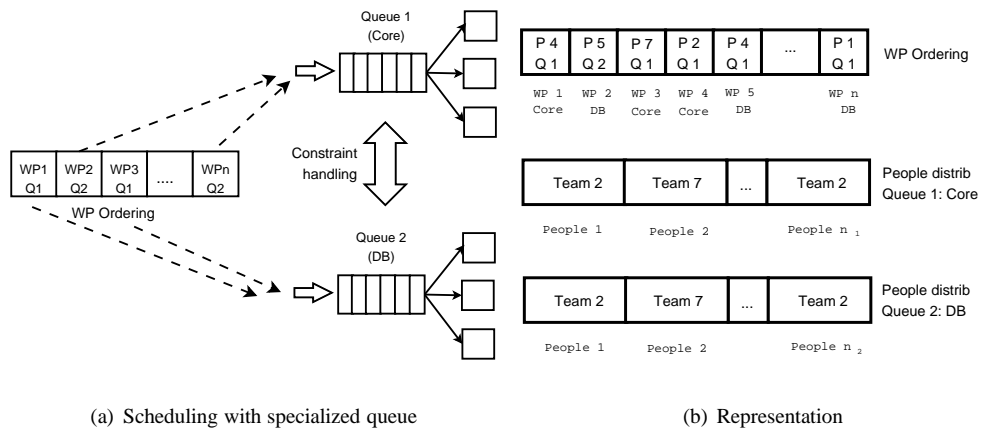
Queue 1
(Core)

WP1 Q1 | WP2 Q2 | WP3 Q1 | .... | WPn Q2

WP Ordering

Constraint handling

Queue 2
(DB)

| P 4 Q 1 | P 5 Q 2 | P 7 Q 1 | P 2 Q 1 | P 4 Q 1 | ... | P 1 Q 1 |
|---|---|---|---|---|---|---|
| WP 1 Core | WP 2 DB | WP 3 Core | WP 4 Core | WP 5 DB | | WP n DB |

WP Ordering

| Team 2 | Team 7 | ... | Team 2 |
|---|---|---|---|
| People 1 | People 2 | | People $n_1$ |

People distrib
Queue 1: Core

| Team 2 | Team 7 | ... | Team 2 |
|---|---|---|---|
| People 1 | People 2 | | People $n_2$ |

People distrib
Queue 2: DB

(a) Scheduling with specialized queue

(b) Representation